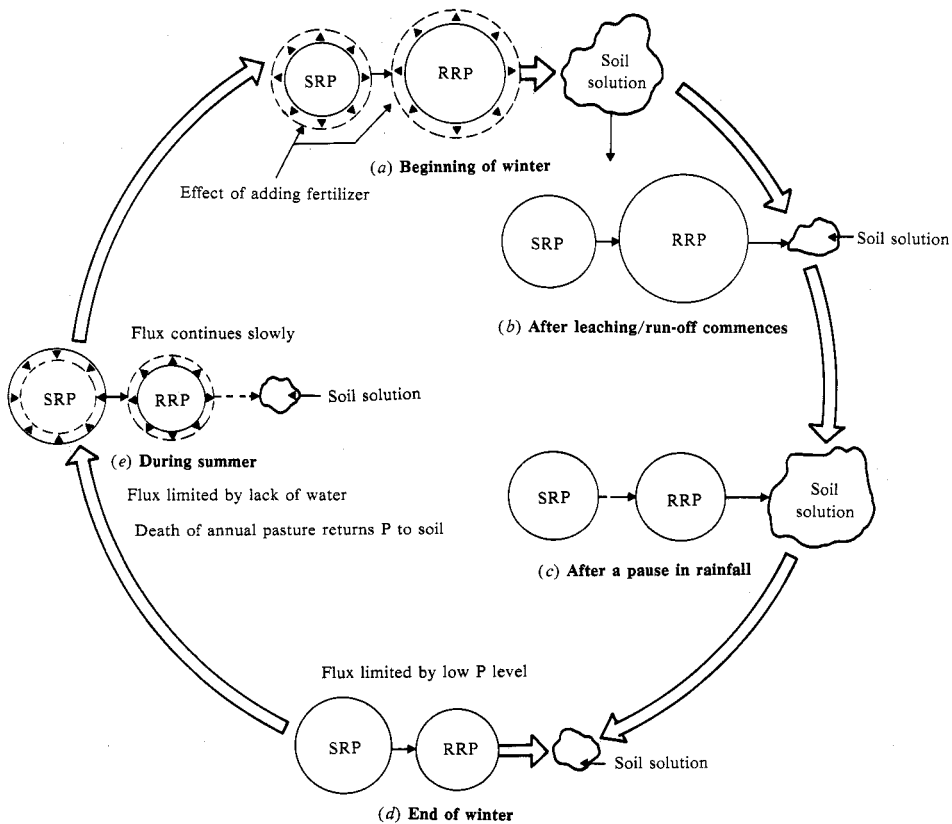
SRP

RRP

Soil solution

(a) Beginning of winter

Effect of adding fertilizer

SRP

RRP

Soil solution

(b) After leaching/run-off commences

Flux continues slowly

SRP

RRP

Soil solution

(e) During summer

Flux limited by lack of water

Death of annual pasture returns P to soil

SRP

RRP

Soil solution

(c) After a pause in rainfall

Flux limited by low P level

SRP

RRP

Soil solution

(d) End of winter